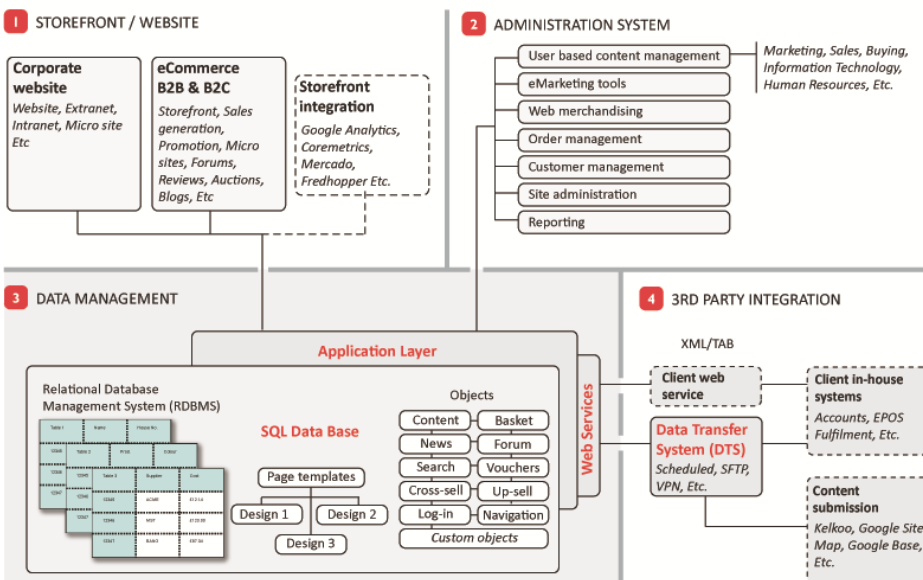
1 STOREFRONT / WEBSITE

Corporate website
Website, Extranet, Intranet, Micro site Etc

eCommerce B2B & B2C
Storefront, Sales generation, Promotion, Micro sites, Forums, Reviews, Auctions, Blogs, Etc

Storefront integration
Google Analytics, Coremetrics, Mercado, Fredhopper Etc.

2 ADMINISTRATION SYSTEM

User based content management
eMarketing tools
Web merchandising
Order management
Customer management
Site administration
Reporting

Marketing, Sales, Buying, Information Technology, Human Resources, Etc.

3 DATA MANAGEMENT

Application Layer

Relational Database Management System (RDBMS)

SQL Data Base

Page templates
Design 1
Design 2
Design 3

Objects
Content
Basket
News
Forum
Search
Vouchers
Cross-sell
Up-sell
Log-in
Navigation
Custom objects

Web Services

4 3RD PARTY INTEGRATION

XML/TAB

Client web service

Client in-house systems
Accounts, EPOS Fulfilment, Etc.

Data Transfer System (DTS)
Scheduled, SFTP, VPN, Etc.

Content submission
Kelkoo, Google Site Map, Google Base, Etc.